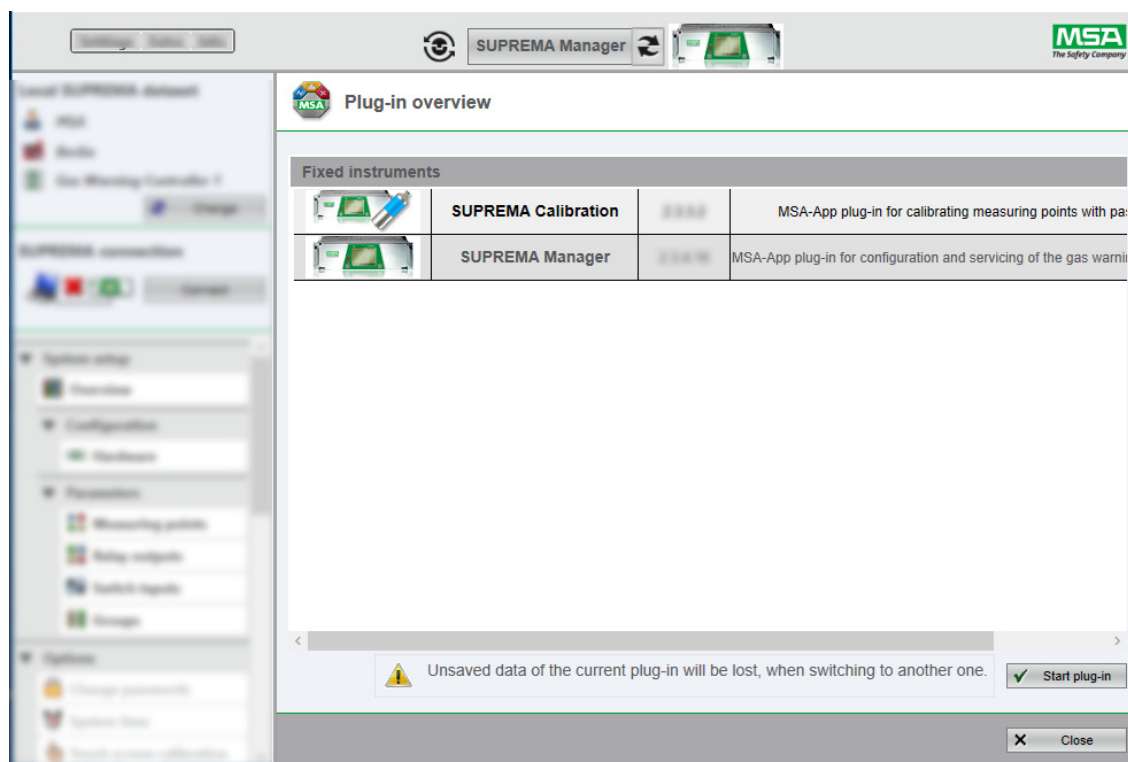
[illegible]

SUPREMA Manager

MSA
The Safety Company

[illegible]

MSA

Plug-in overview

Fixed instruments

| | | | |
|---|---|---|---|
| | SUPREMA Calibration | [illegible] | MSA-App plug-in for calibrating measuring points with pa |
| | SUPREMA Manager | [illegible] | MSA-App plug-in for configuration and servicing of the gas warni |

Unsaved data of the current plug-in will be lost, when switching to another one.

Start plug-in

Close